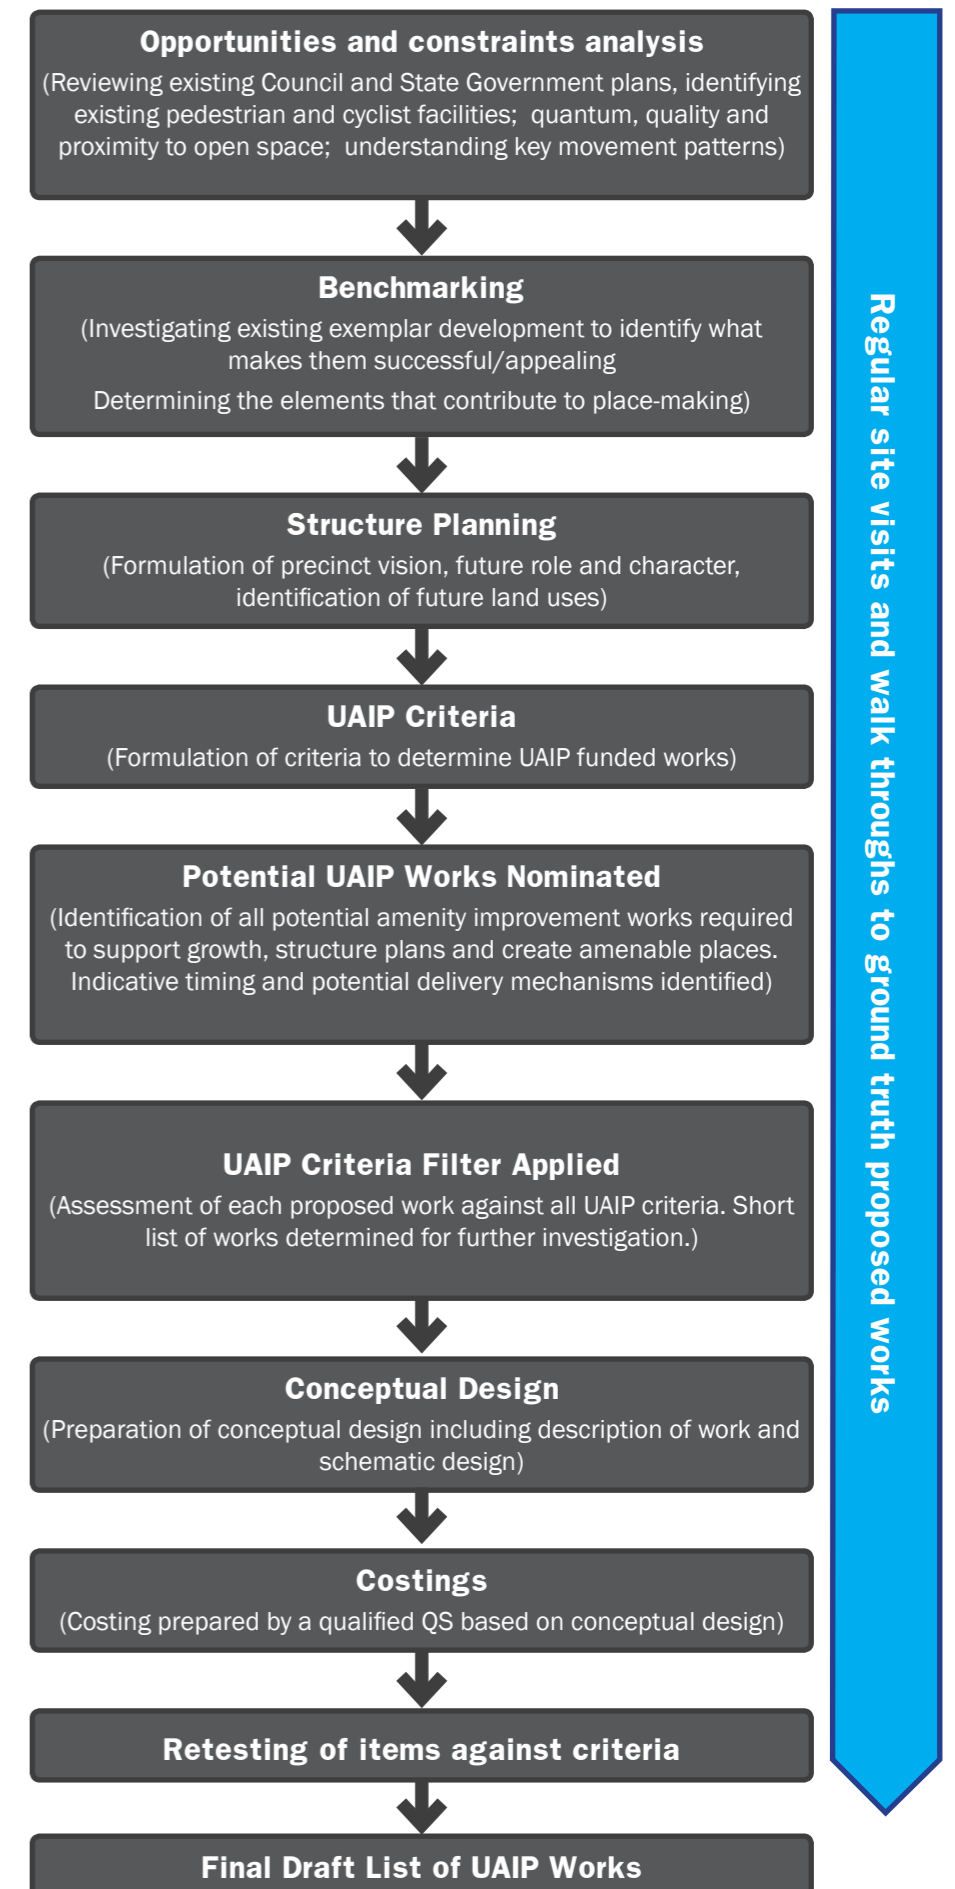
Opportunities and constraints analysis
(Reviewing existing Council and State Government plans, identifying existing pedestrian and cyclist facilities; quantum, quality and proximity to open space; understanding key movement patterns)

Benchmarking
(Investigating existing exemplar development to identify what makes them successful/appealing
Determining the elements that contribute to place-making)

Structure Planning
(Formulation of precinct vision, future role and character, identification of future land uses)

UAIP Criteria
(Formulation of criteria to determine UAIP funded works)

Potential UAIP Works Nominated
(Identification of all potential amenity improvement works required to support growth, structure plans and create amenable places. Indicative timing and potential delivery mechanisms identified)

UAIP Criteria Filter Applied
(Assessment of each proposed work against all UAIP criteria. Short list of works determined for further investigation.)

Conceptual Design
(Preparation of conceptual design including description of work and schematic design)

Costings
(Costing prepared by a qualified QS based on conceptual design)

Retesting of items against criteria

Final Draft List of UAIP Works

Regular site visits and walk throughs to ground truth proposed works